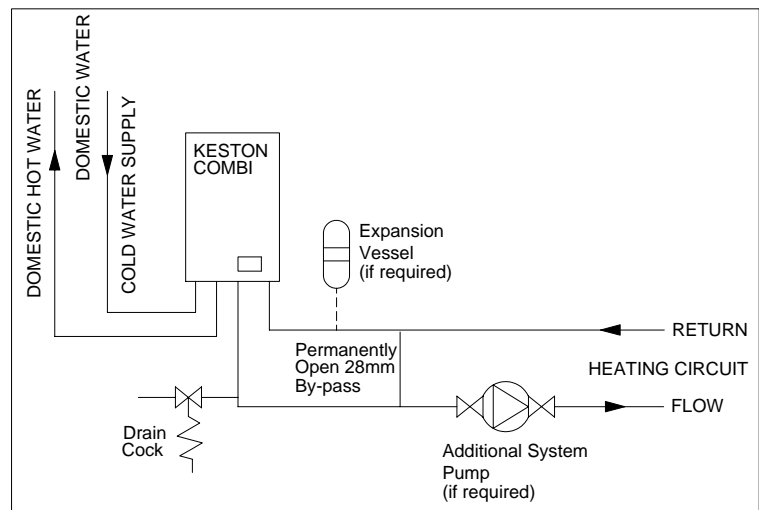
DOMESTIC HOT WATER

DOMESTIC WATER

COLD WATER SUPPLY

KESTON COMBI

Expansion Vessel (if required)

RETURN

Permanently Open 28mm By-pass

HEATING CIRCUIT

FLOW

Drain Cock

Additional System Pump (if required)